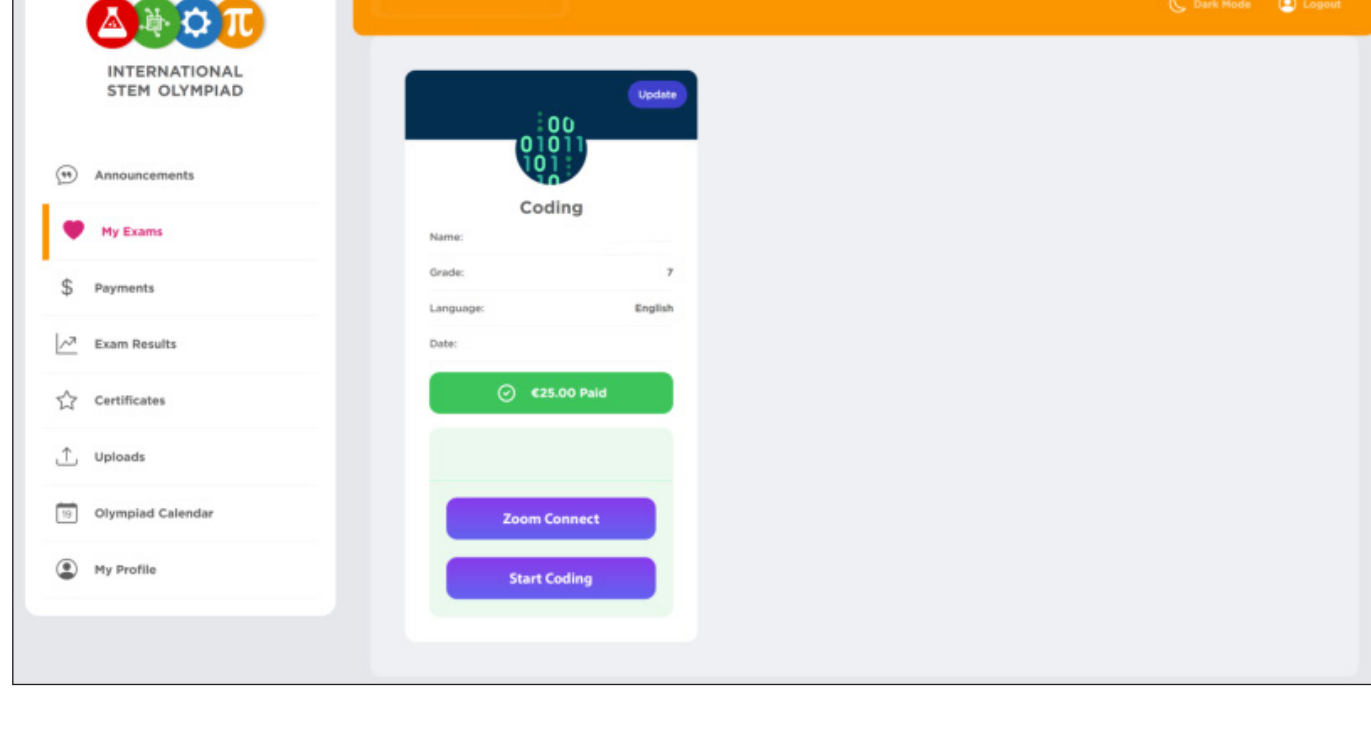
INTERNATIONAL STEM OLYMPIAD

Dark Mode
Logout

Announcements
My Exams
Payments
Exam Results
Certificates
Uploads
19
Olympiad Calendar
My Profile

Update
00
01011
101
10

Coding

Name:
Grade: 7
Language: English
Date:

€25.00 Paid

Zoom Connect
Start Coding